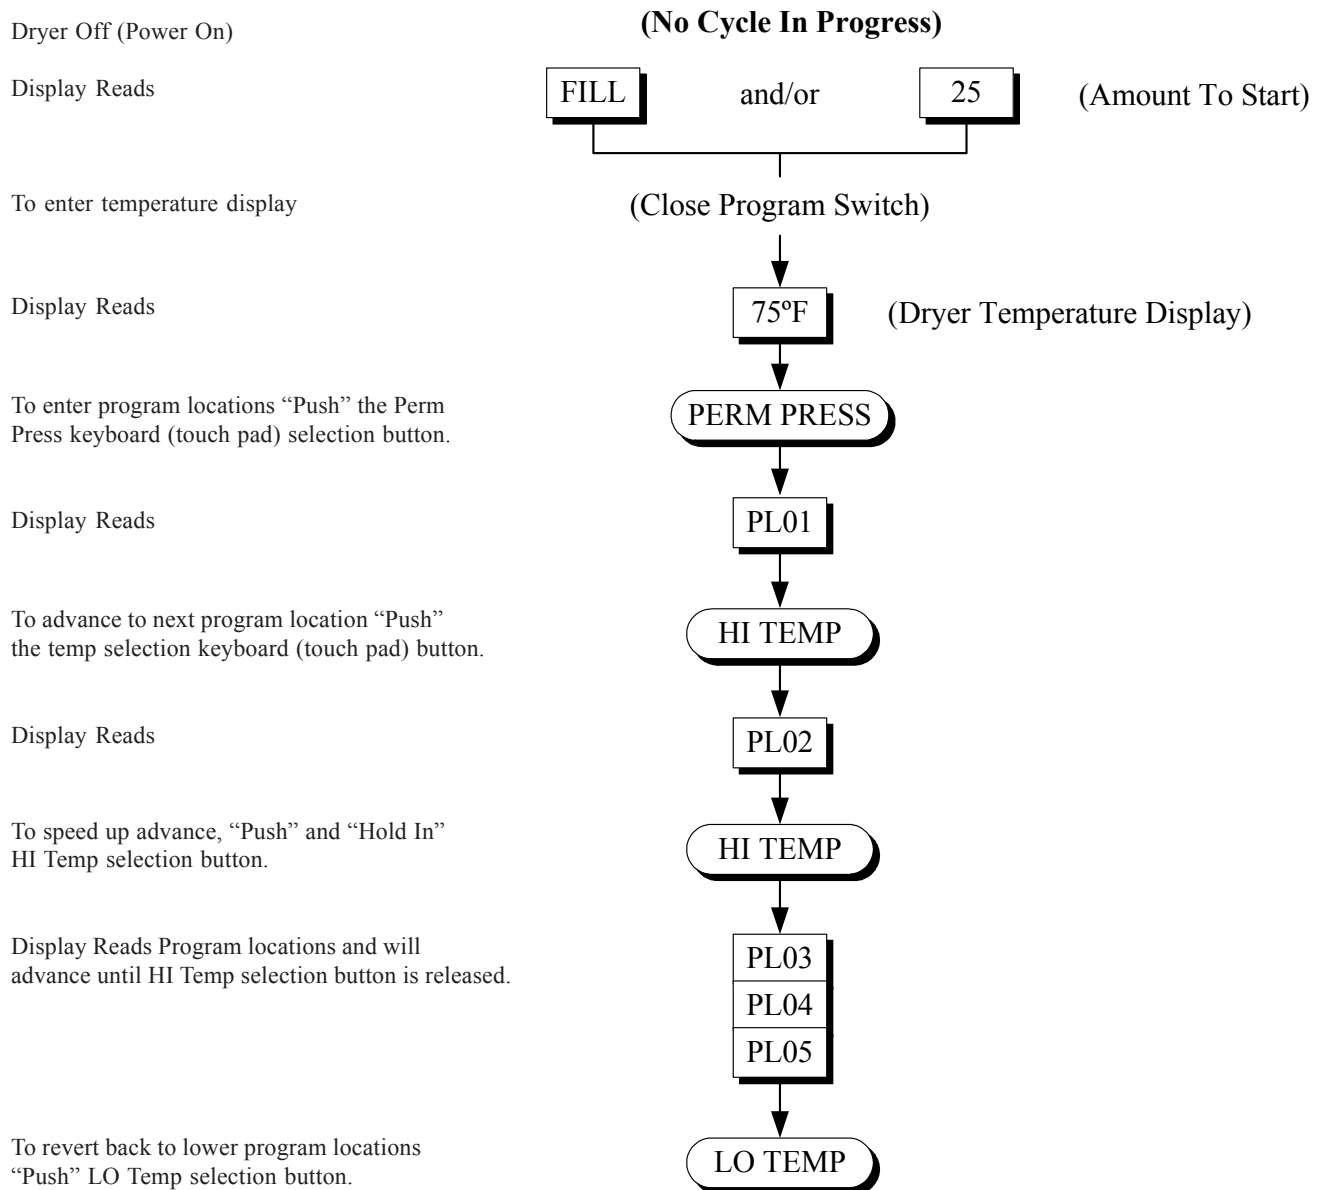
Dryer Off (Power On)

(No Cycle In Progress)

Display Reads

FILL and/or 25 (Amount To Start)

To enter temperature display

(Close Program Switch)

Display Reads

75ºF (Dryer Temperature Display)

To enter program locations “Push” the Perm Press keyboard (touch pad) selection button.

PERM PRESS

Display Reads

PL01

To advance to next program location “Push” the temp selection keyboard (touch pad) button.

HI TEMP

Display Reads

PL02

To speed up advance, “Push” and “Hold In” HI Temp selection button.

HI TEMP

Display Reads Program locations and will advance until HI Temp selection button is released.

PL03

PL04

PL05

To revert back to lower program locations “Push” LO Temp selection button.

LO TEMP